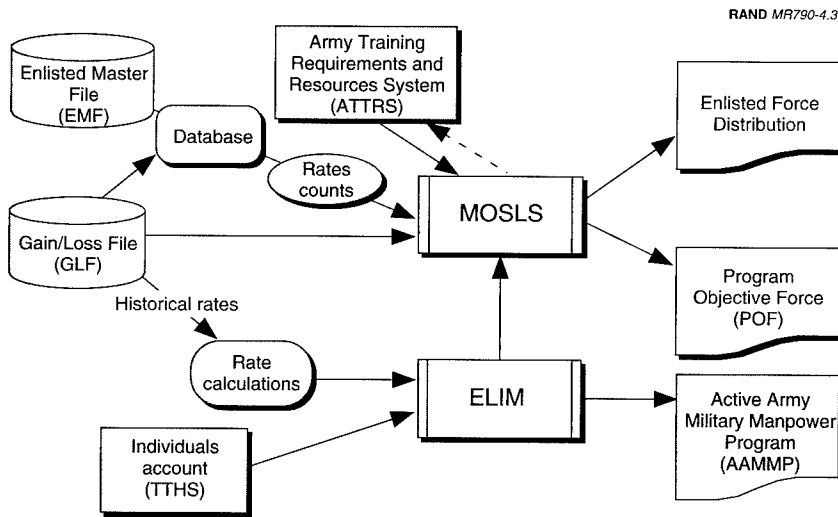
RAND MR790-4.3

Enlisted Master File (EMF)

Database

Army Training Requirements and Resources System (ATTRS)

Rates counts

MOSLS

Enlisted Force Distribution

Gain/Loss File (GLF)

Historical rates

Program Objective Force (POF)

Rate calculations

ELIM

Individuals account (TTHS)

Active Army Military Manpower Program (AAMMP)